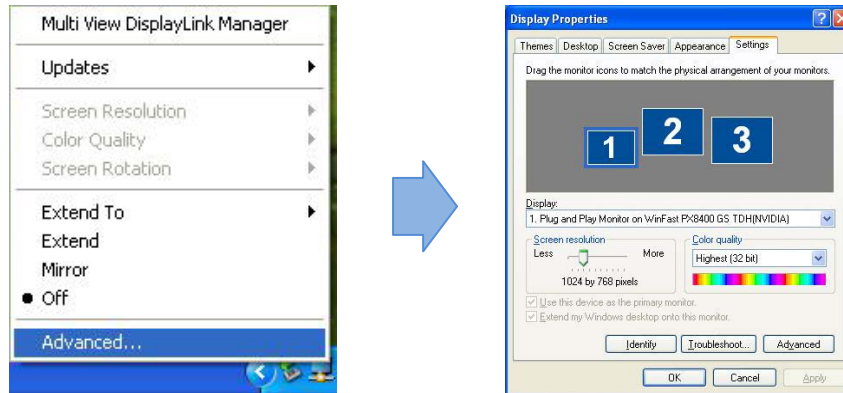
Multi View DisplayLink Manager

Updates

Screen Resolution
Color Quality
Screen Rotation

Extend To
Extend
Mirror
Off

Advanced...

Display Properties

Themes | Desktop | Screen Saver | Appearance | Settings

Drag the monitor icons to match the physical arrangement of your monitors.

1 2 3

Display:
1. Plug and Play Monitor on WinFast PX8400 GS TDH(NVIDIA)

Screen resolution
Less More
1024 by 768 pixels

Color quality
Highest (32 bit)

Use this device as the primary monitor.
Extend my Windows desktop onto this monitor.

Identify | Troubleshoot... | Advanced

OK | Cancel | Apply